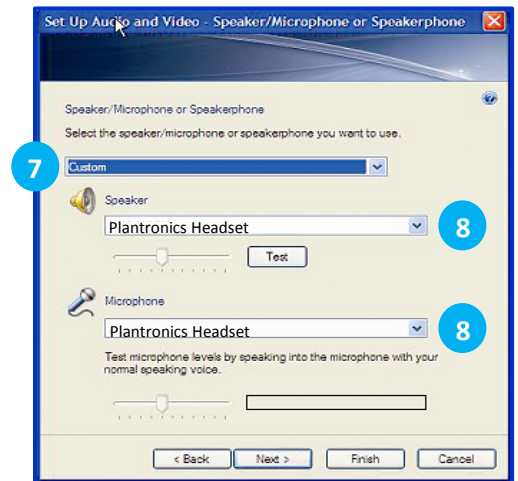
Set Up Audio and Video - Speaker/Microphone or Speakerphone

Speaker/Microphone or Speakerphone

Select the speaker/microphone or speakerphone you want to use.

7

Custom

Speaker

Plantronics Headset

8

Test

Microphone

Plantronics Headset

8

Test microphone levels by speaking into the microphone with your normal speaking voice.

< Back

Next >

Finish

Cancel